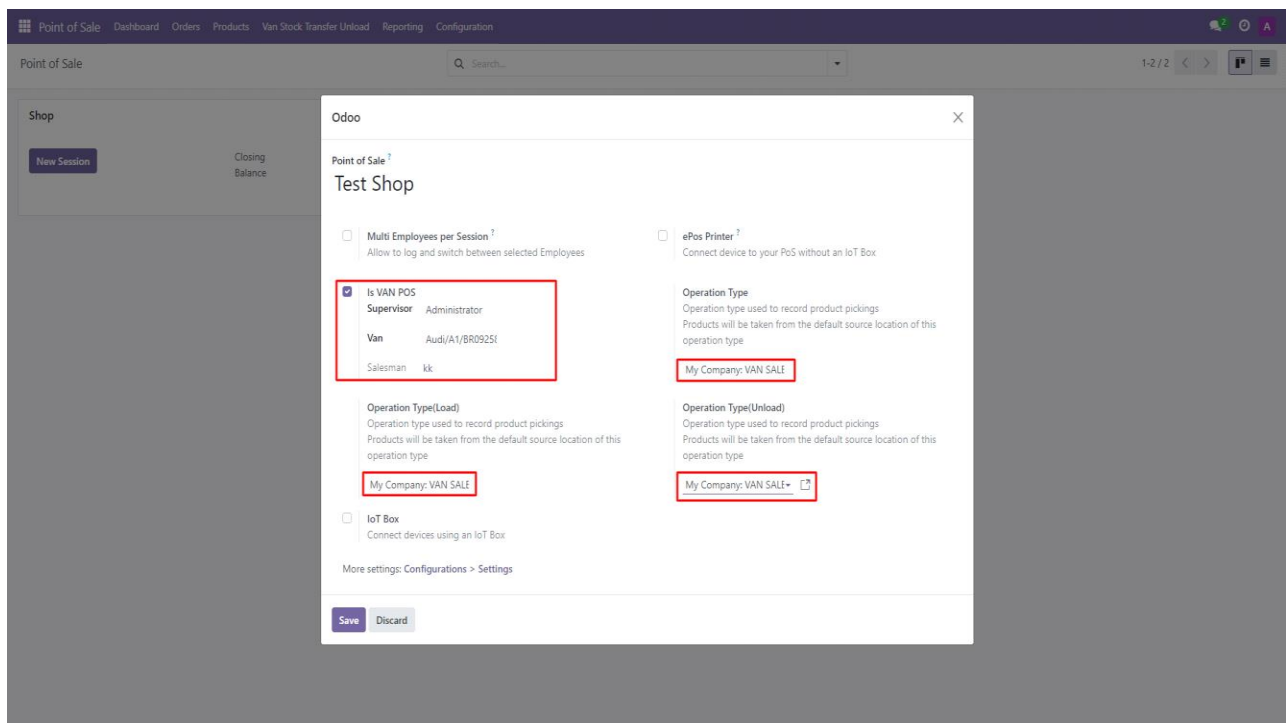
Point of Sale Dashboard Orders Products Van Stock Transfer Unload Reporting Configuration

2 A

Point of Sale

Search...

1-2 / 2

Shop

New Session

Closing Balance

Odoo

Point of Sale ?

Test Shop

Multi Employees per Session ?
Allow to log and switch between selected Employees

ePos Printer ?
Connect device to your PoS without an IoT Box

Is VAN POS
Supervisor Administrator

Van Audi/A1/BR0925(

Salesman kk

Operation Type
Operation type used to record product pickings
Products will be taken from the default source location of this operation type

My Company: VAN SALE

Operation Type(Load)
Operation type used to record product pickings
Products will be taken from the default source location of this operation type

My Company: VAN SALE

Operation Type(Unload)
Operation type used to record product pickings
Products will be taken from the default source location of this operation type

My Company: VAN SALE

IoT Box
Connect devices using an IoT Box

More settings: Configurations > Settings

Save Discard